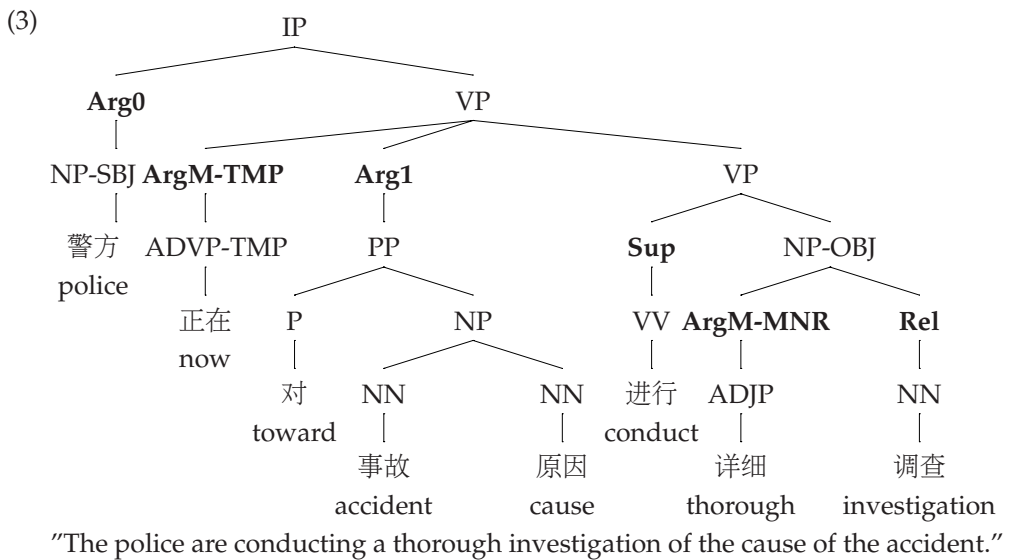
(3)

IP

Arg0 VP

NP-SBJ ArgM-TMP Arg1 VP

警方 police ADVP-TMP PP Sup NP-OBJ

正在 now P NP VV ArgM-MNR Rel

对 toward NN NN 进行 conduct ADJP NN

事故 accident 原因 cause 详细 thorough 调查 investigation

"The police are conducting a thorough investigation of the cause of the accident."